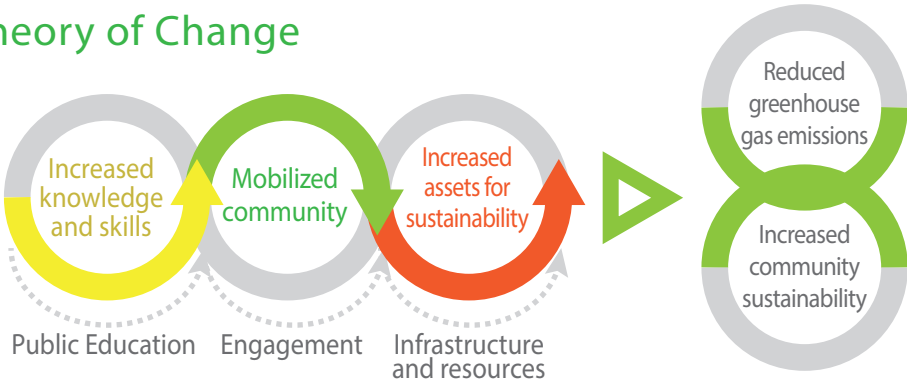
heory of Change

Increased knowledge and skills

Mobilized community

Increased assets for sustainability

Reduced greenhouse gas emissions

Increased community sustainability

Public Education

Engagement

Infrastructure and resources